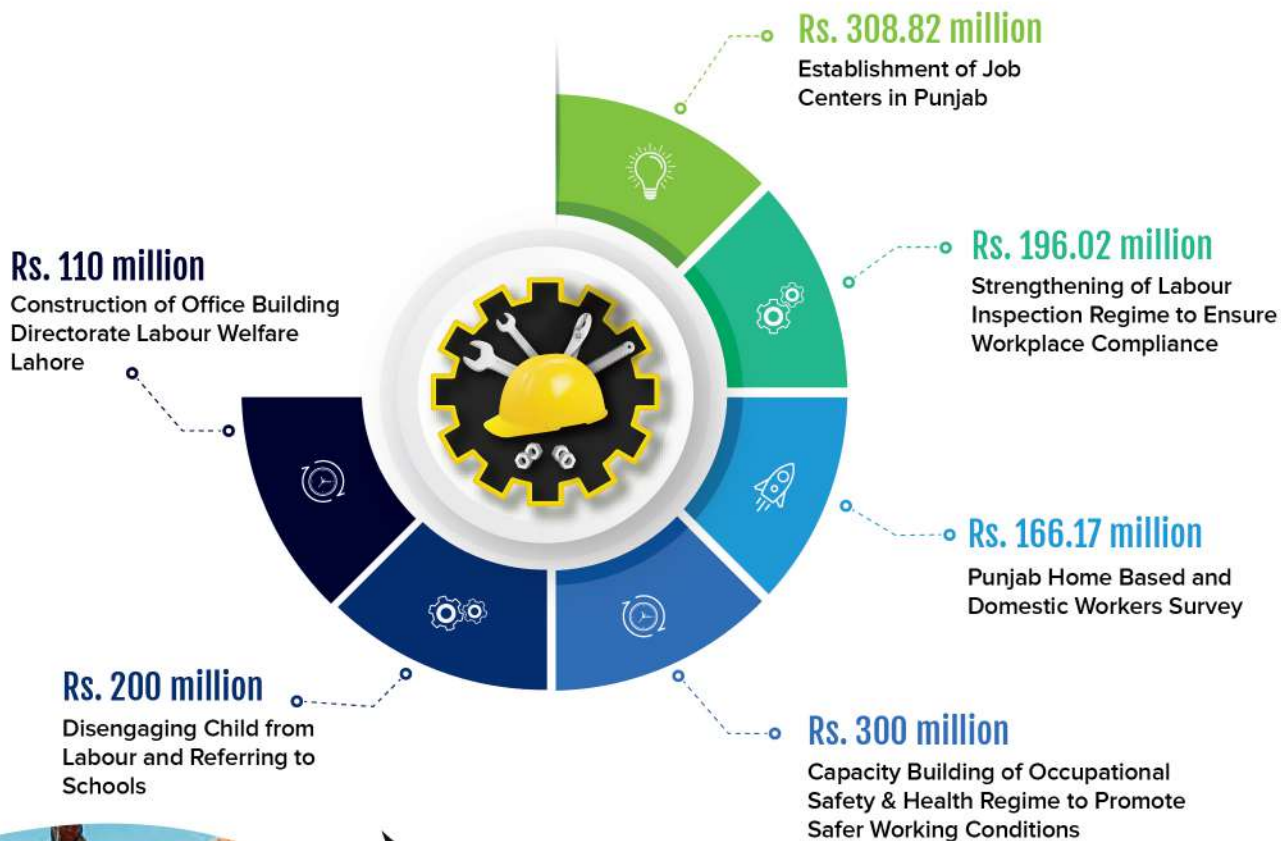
Rs. 308.82 million
Establishment of Job Centers in Punjab

Rs. 196.02 million
Strengthening of Labour Inspection Regime to Ensure Workplace Compliance

Rs. 110 million
Construction of Office Building Directorate Labour Welfare Lahore

Rs. 166.17 million
Punjab Home Based and Domestic Workers Survey

Rs. 200 million
Disengaging Child from Labour and Referring to Schools

Rs. 300 million
Capacity Building of Occupational Safety & Health Regime to Promote Safer Working Conditions